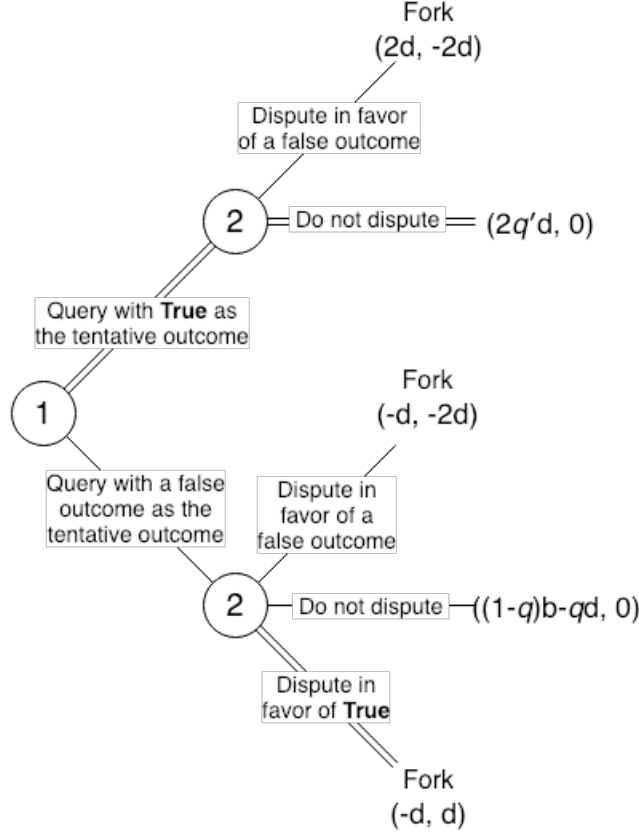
Fork
(2d, -2d)

Dispute in favor of a false outcome

2

Do not dispute

(2$q'$d, 0)

Query with True as the tentative outcome

1

Fork
(-d, -2d)

Query with a false outcome as the tentative outcome

Dispute in favor of a false outcome

2

Do not dispute

((1-$q$)b-$q$d, 0)

Dispute in favor of True

Fork
(-d, d)